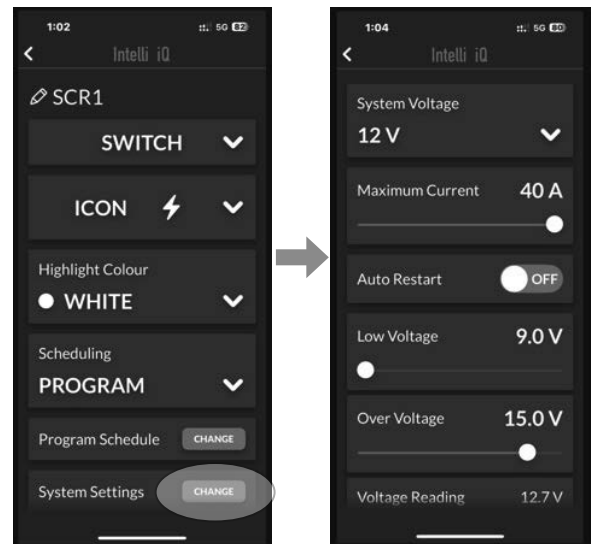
1:02
5G 82
Intelli iQ
SCR1
SWITCH
ICON
Highlight Colour
WHITE
Scheduling
PROGRAM
Program Schedule CHANGE
System Settings CHANGE

1:04
5G 80
Intelli iQ
System Voltage
12 V
Maximum Current 40 A
Auto Restart OFF
Low Voltage 9.0 V
Over Voltage 15.0 V
Voltage Reading 12.7 V